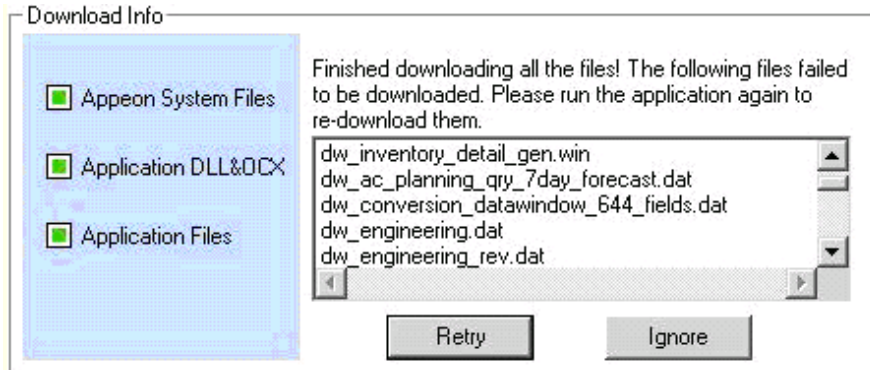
Download Info

Appeon System Files

Application DLL&OCX

Application Files

Finished downloading all the files! The following files failed to be downloaded. Please run the application again to re-download them.

dw_inventory_detail_gen.win
dw_ac_planning_qry_7day_forecast.dat
dw_conversion_datawindow_644_fields.dat
dw_engineering.dat
dw_engineering_rev.dat

Retry

Ignore